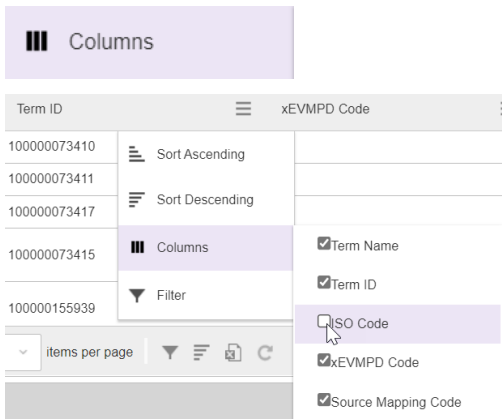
Columns

Term ID

xEVMPD Code

100000073410

100000073411

100000073417

100000073415

100000155939

Sort Ascending

Sort Descending

Columns

Filter

Term Name

Term ID

ISO Code

xEVMPD Code

Source Mapping Code

items per page